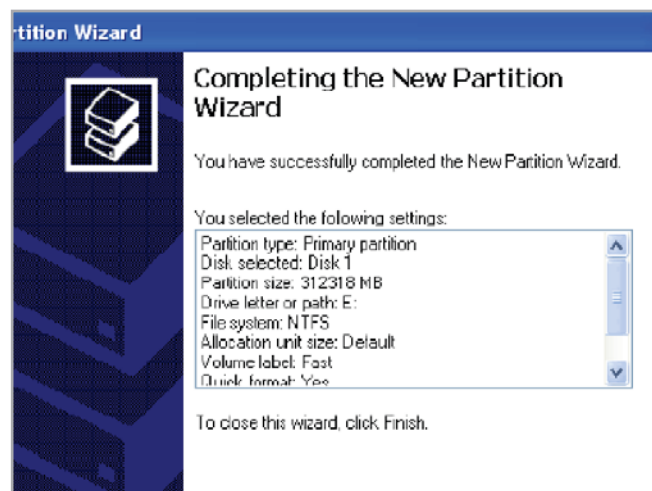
rtition Wizard

Completing the New Partition Wizard

You have successfully completed the New Partition Wizard.

You selected the following settings:

Partition type: Primary partition
Disk selected: Disk 1
Partition size: 312318 MB
Drive letter or path: E:
File system: NTFS
Allocation unit size: Default
Volume label: Fast
Quick format: Yes

To close this wizard, click Finish.